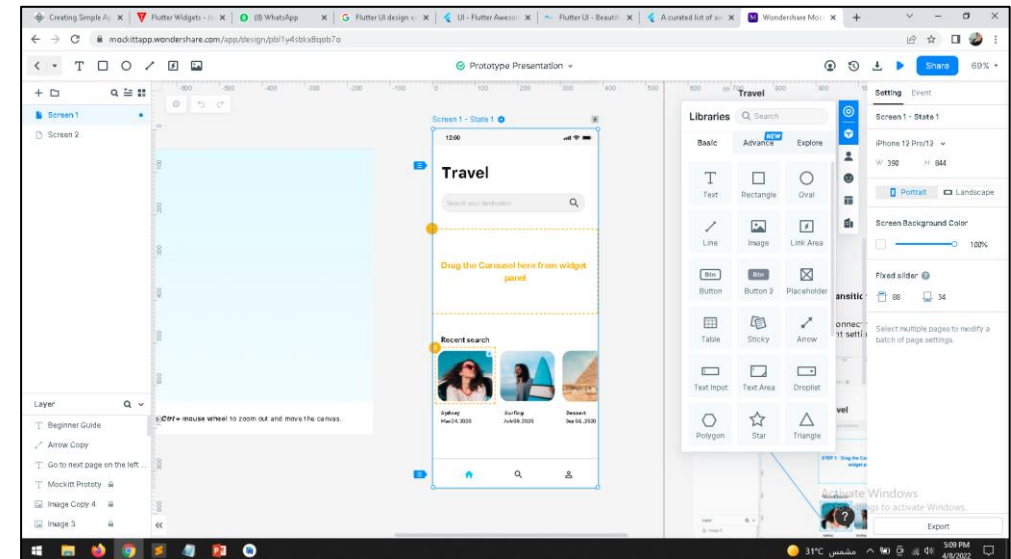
Creating Simple Ap | Flutter Widgets - | (8) WhatsApp | Flutter UI design | UI - Flutter Aweso | Flutter UI - Beautif | A curated list of | Wondershare Mo

mockittapp.wondershare.com/app/design/pbl1y4sbkx8qob7o

Prototype Presentation

Share 69%

Screen 1
Screen 2

Screen 1 - State 1

12:00

Travel

Search your destination

Drag the Carousel here from widget panel

Recent search

Sydney
Mar24, 2020

Surfing
Jul08, 2020

Dessert
Sep 06, 2020

Ctrl + mouse wheel to zoom out and move the canvas.

Layer
Beginner Guide
Arrow Copy
Go to next page on the left ...
Mockitt Prototy
Image Copy 4
Image 3

Libraries
Search
Basic
NEW
Advance
Explore
Text
Rectangle
Oval
Line
Image
Link Area
Btn
Btn
Button
Button 2
Placeholder
Table
Sticky
Arrow
Text Input
Text Area
Droplist
Polygon
Star
Triangle

Travel

Setting Event
Screen 1 - State 1
iPhone 12 Pro/12
W 390 H 844
Portrait Landscape
Screen Background Color
100%
Fixed slider
88 34
Select multiple pages to modify a batch of page settings.

Activate Windows
Go to Settings to activate Windows.
Export

31°C مشمس
5:09 PM
4/8/2022